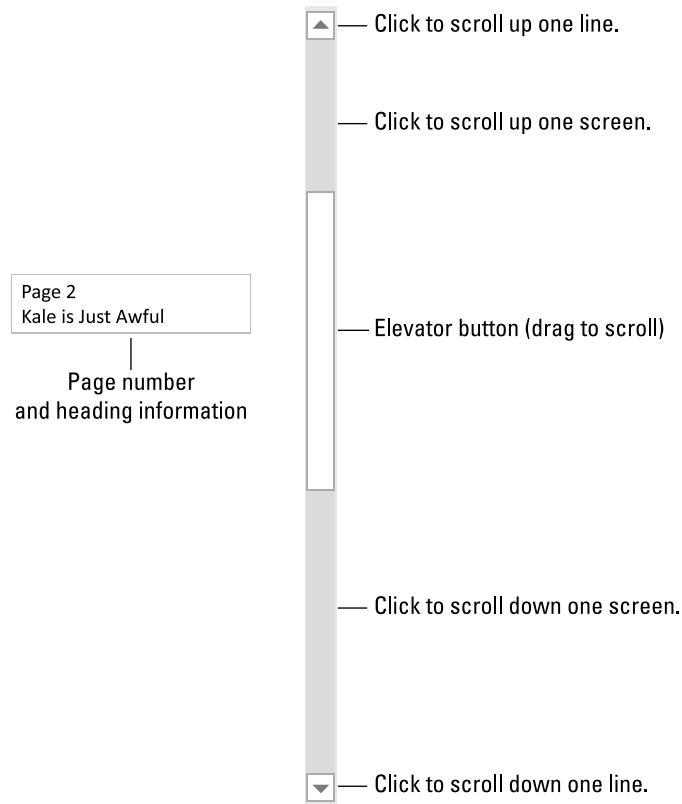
Click to scroll up one line.

Click to scroll up one screen.

Page 2
Kale is Just Awful

Page number
and heading information

Elevator button (drag to scroll)

Click to scroll down one screen.

Click to scroll down one line.